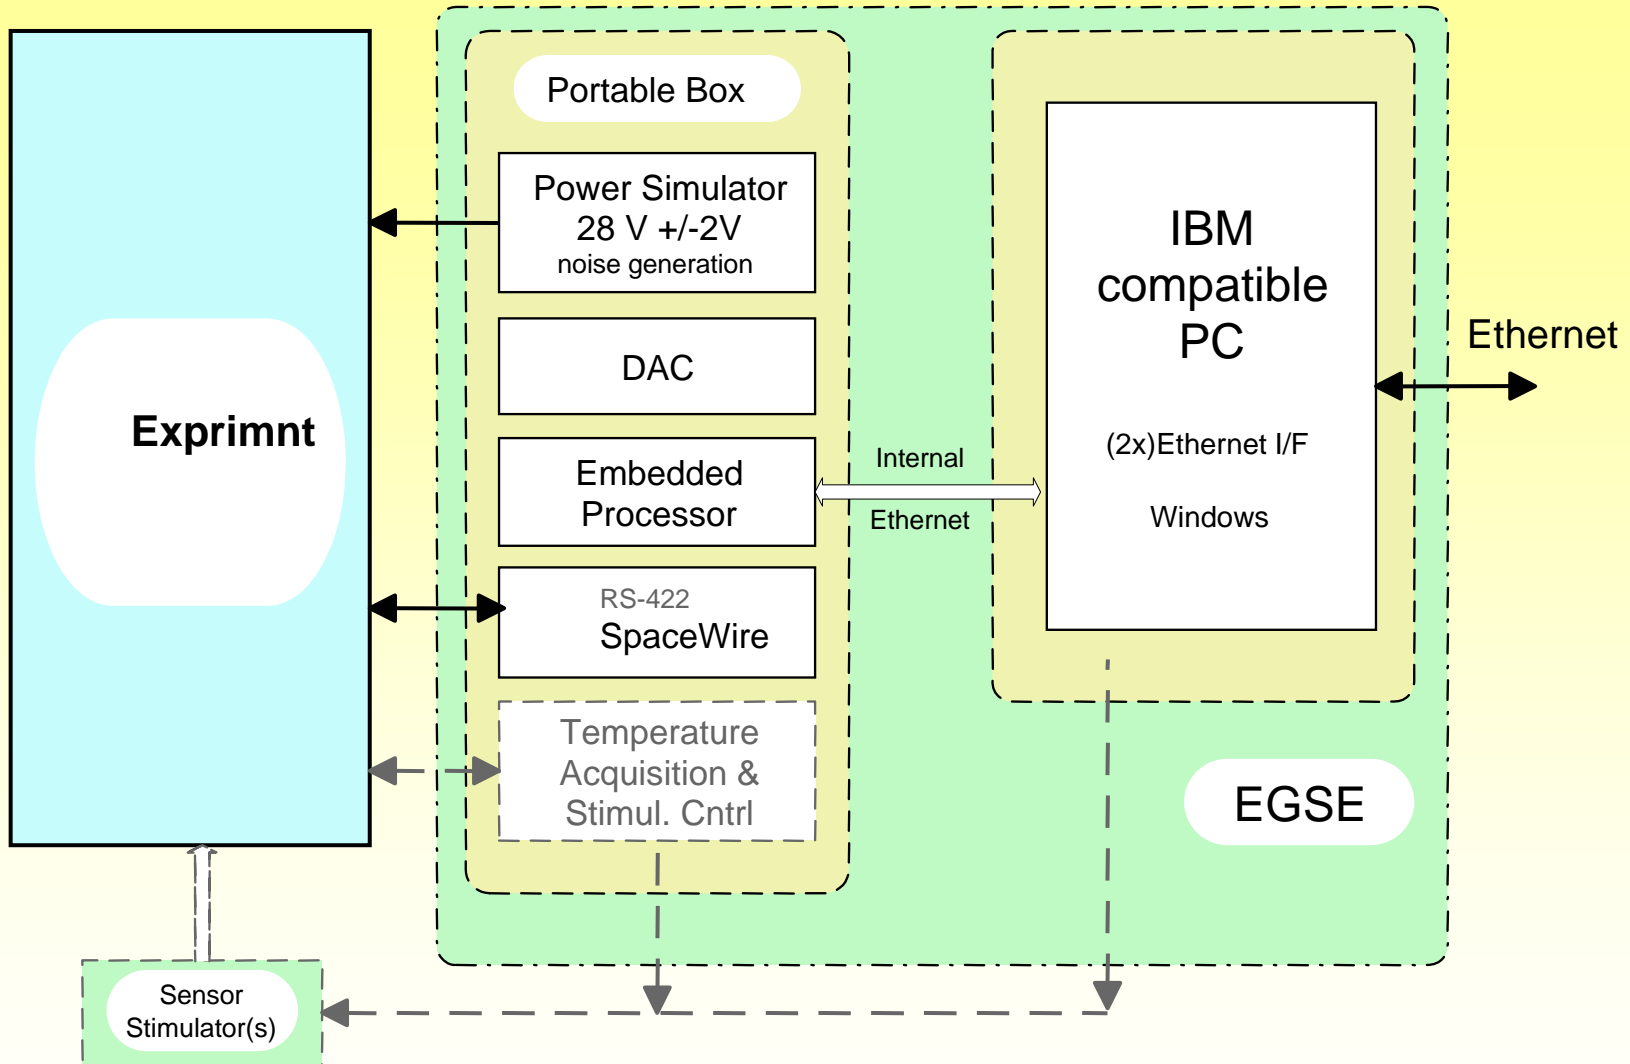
Exprimnt

Portable Box

Power Simulator
28 V +/-2V
noise generation

DAC

Embedded Processor

RS-422
SpaceWire

Temperature Acquisition & Stimul. Cntrl

Internal
Ethernet

IBM compatible PC

(2x)Ethernet I/F

Windows

Ethernet

EGSE

Sensor Stimulator(s)